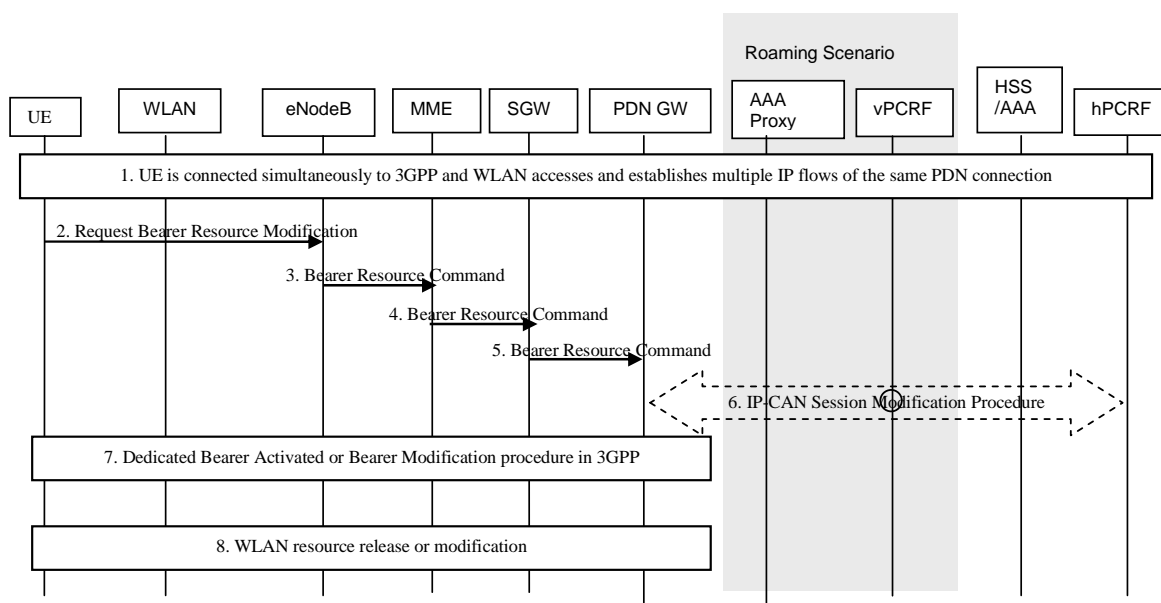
Roaming Scenario

UE

WLAN

eNodeB

MME

SGW

PDN GW

AAA Proxy

vPCRF

HSS /AAA

hPCRF

1. UE is connected simultaneously to 3GPP and WLAN accesses and establishes multiple IP flows of the same PDN connection

2. Request Bearer Resource Modification

3. Bearer Resource Command

4. Bearer Resource Command

5. Bearer Resource Command

6. IP-CAN Session Modification Procedure

7. Dedicated Bearer Activated or Bearer Modification procedure in 3GPP

8. WLAN resource release or modification